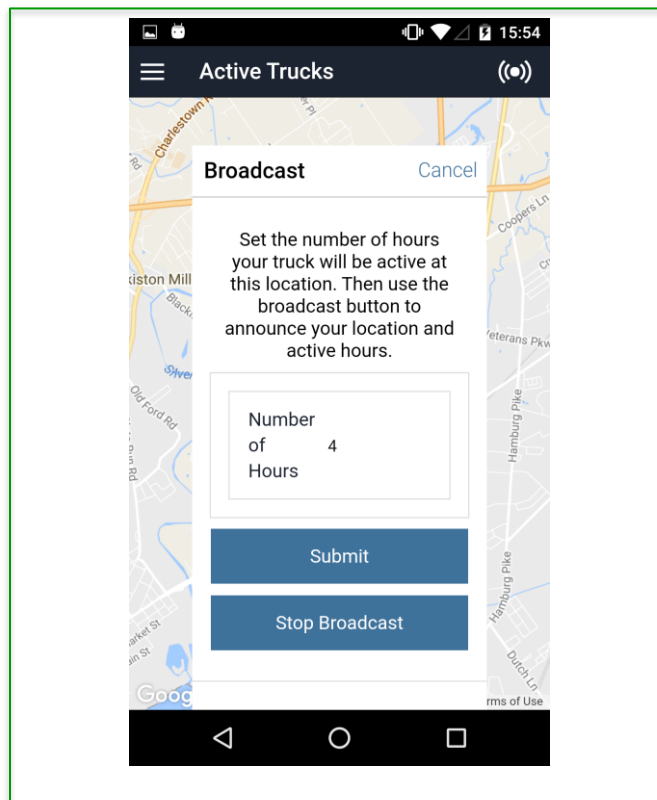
15:54

Active Trucks

Charlestown

Rd

Broadcast

Cancel

Coopers Ln

Set the number of hours your truck will be active at this location. Then use the broadcast button to announce your location and active hours.

kiston Mill

Black

Veterans Pkw

Silver

Old Ford Rd

Number of Hours 4

Hamburg Pike

Submit

Hamburg Pike

Stop Broadcast

arket St

ain St

Dutch Ln

Goog

rms of Use